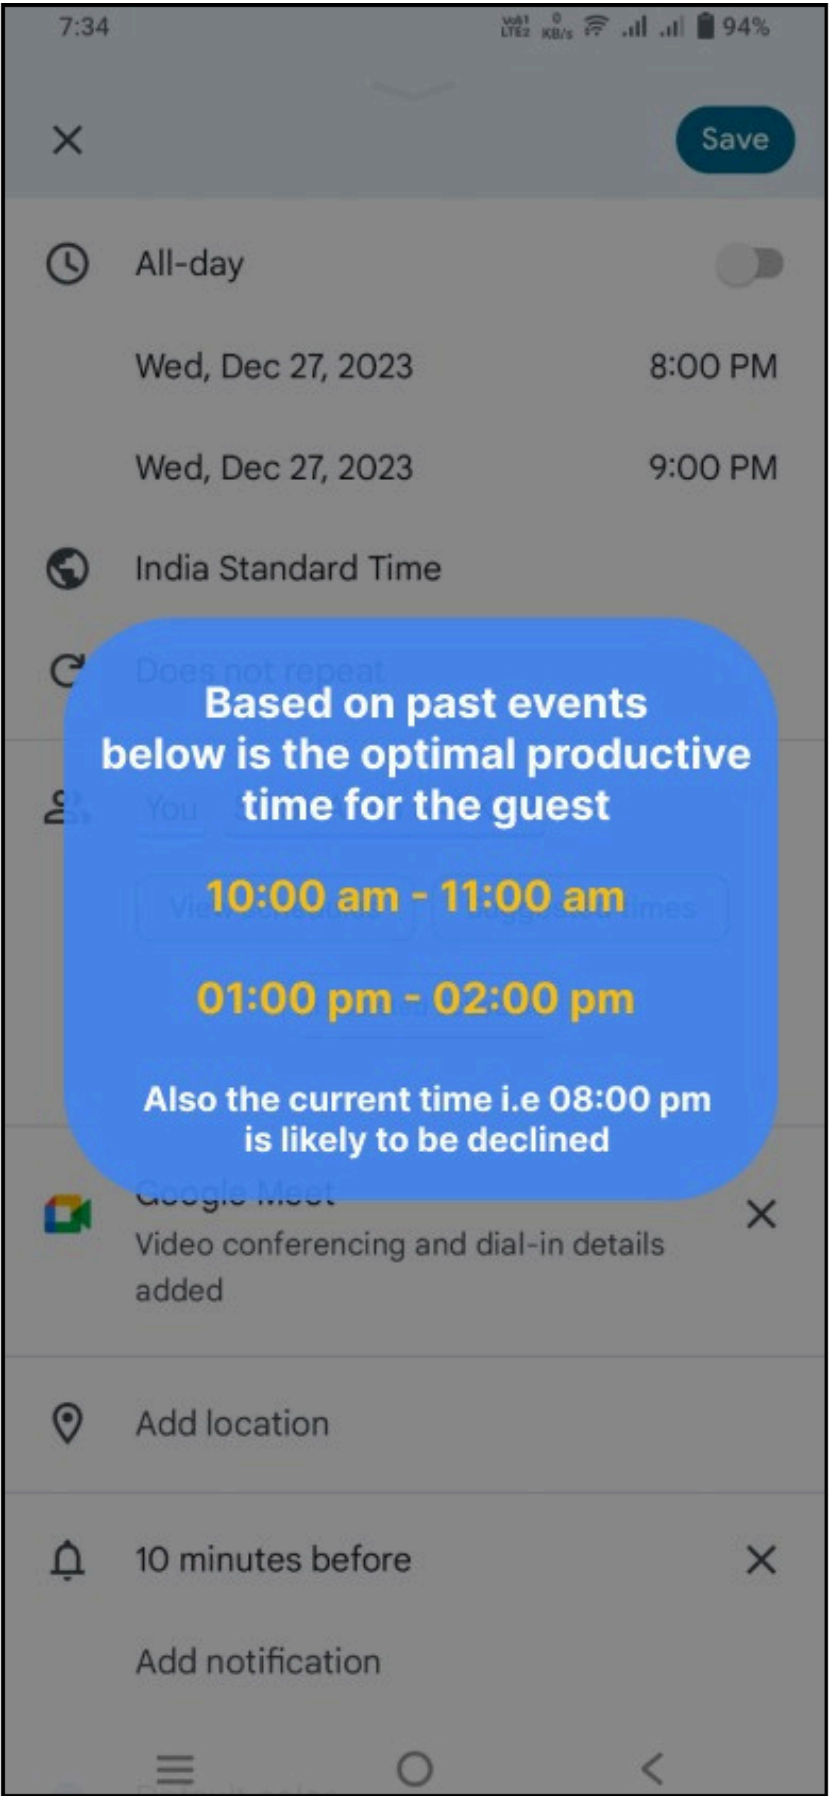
7:34 94%

Save

All-day

Wed, Dec 27, 2023 8:00 PM

Wed, Dec 27, 2023 9:00 PM

India Standard Time

Does not repeat

Based on past events below is the optimal productive time for the guest

10:00 am - 11:00 am

01:00 pm - 02:00 pm

Also the current time i.e 08:00 pm is likely to be declined

Google Meet
Video conferencing and dial-in details added

Add location

10 minutes before

Add notification